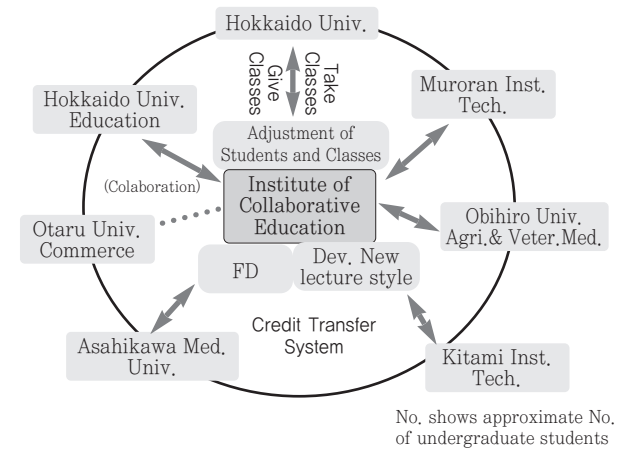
Hokkaido Univ.

Give Classes

Take Classes

Hokkaido Univ. Education

Muroran Inst. Tech.

Adjustment of Students and Classes

(Colaboration)

Institute of Collaborative Education

Otaru Univ. Commerce

Obihiro Univ. Agri.& Veter.Med.

FD

Dev. New lecture style

Credit Transfer System

Asahikawa Med. Univ.

Kitami Inst. Tech.

No. shows approximate No. of undergraduate students